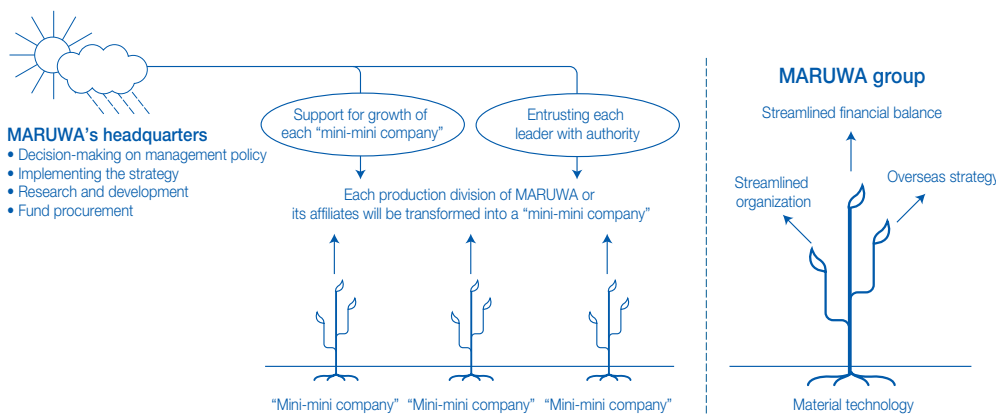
MARUWA's headquarters
• Decision-making on management policy
• Implementing the strategy
• Research and development
• Fund procurement

Support for growth of each "mini-mini company"

Entrusting each leader with authority

Each production division of MARUWA or its affiliates will be transformed into a "mini-mini company"

"Mini-mini company" "Mini-mini company" "Mini-mini company"

MARUWA group

Streamlined financial balance

Streamlined organization

Overseas strategy

Material technology